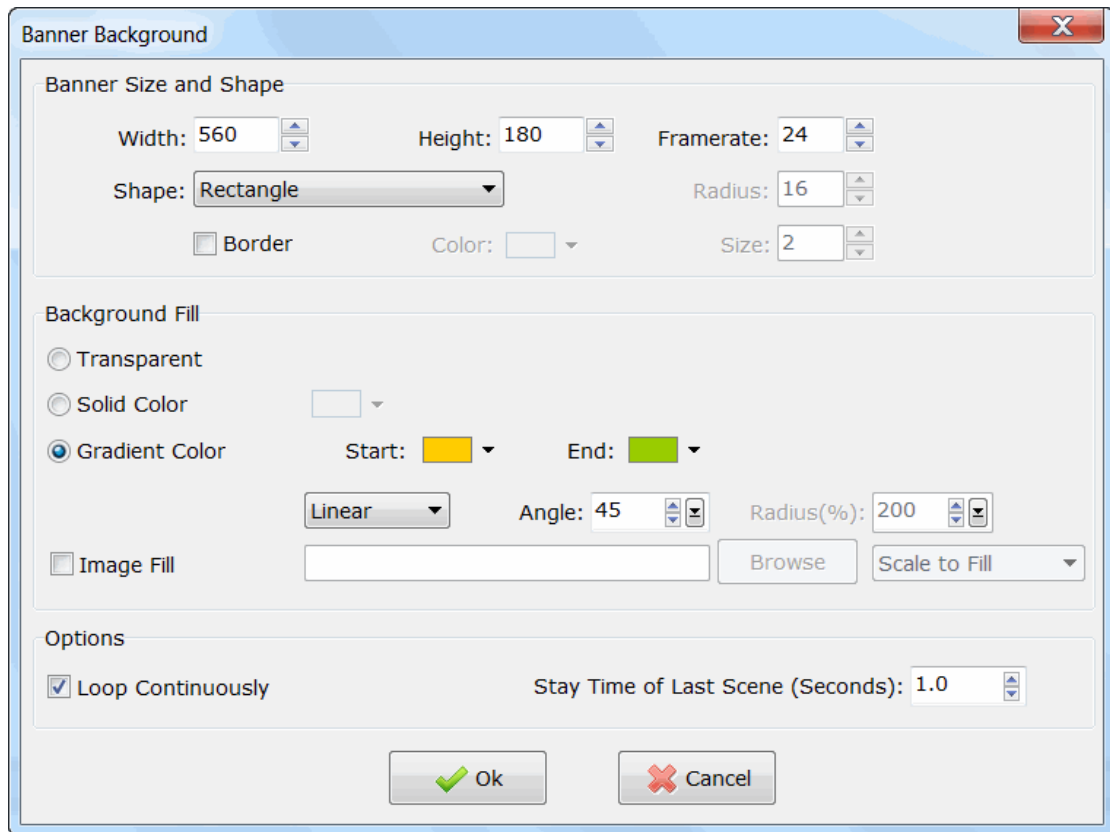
Banner Background

Banner Size and Shape

Width: 560 Height: 180 Framerate: 24

Shape: Rectangle Radius: 16

Border Color: Size: 2

Background Fill

Transparent

Solid Color

Gradient Color Start: End:

Linear Angle: 45 Radius(%): 200

Image Fill Browse Scale to Fill

Options

Loop Continuously Stay Time of Last Scene (Seconds): 1.0

Ok Cancel